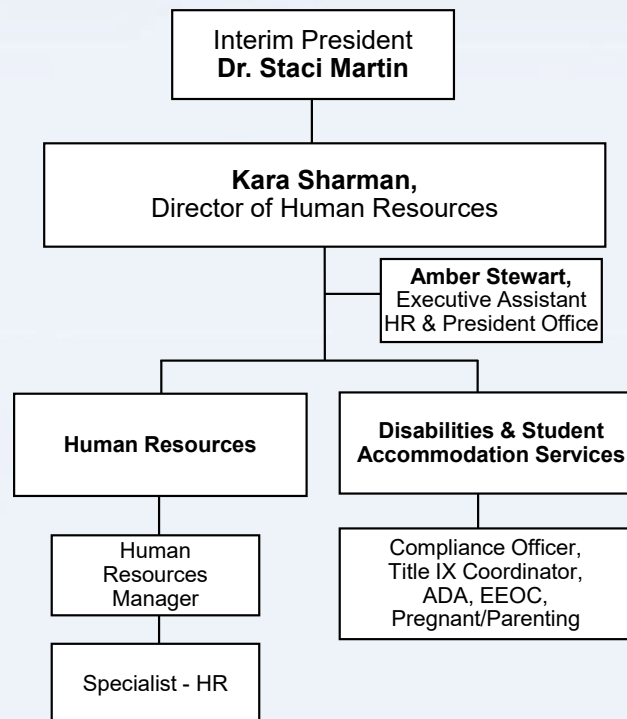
Interim President
**Dr. Staci Martin**

**Kara Sharman,**
Director of Human Resources

**Amber Stewart,**
Executive Assistant
HR & President Office

**Human Resources**

Human Resources Manager

Specialist - HR

**Disabilities & Student Accommodation Services**

Compliance Officer, Title IX Coordinator, ADA, EEOC, Pregnant/Parenting